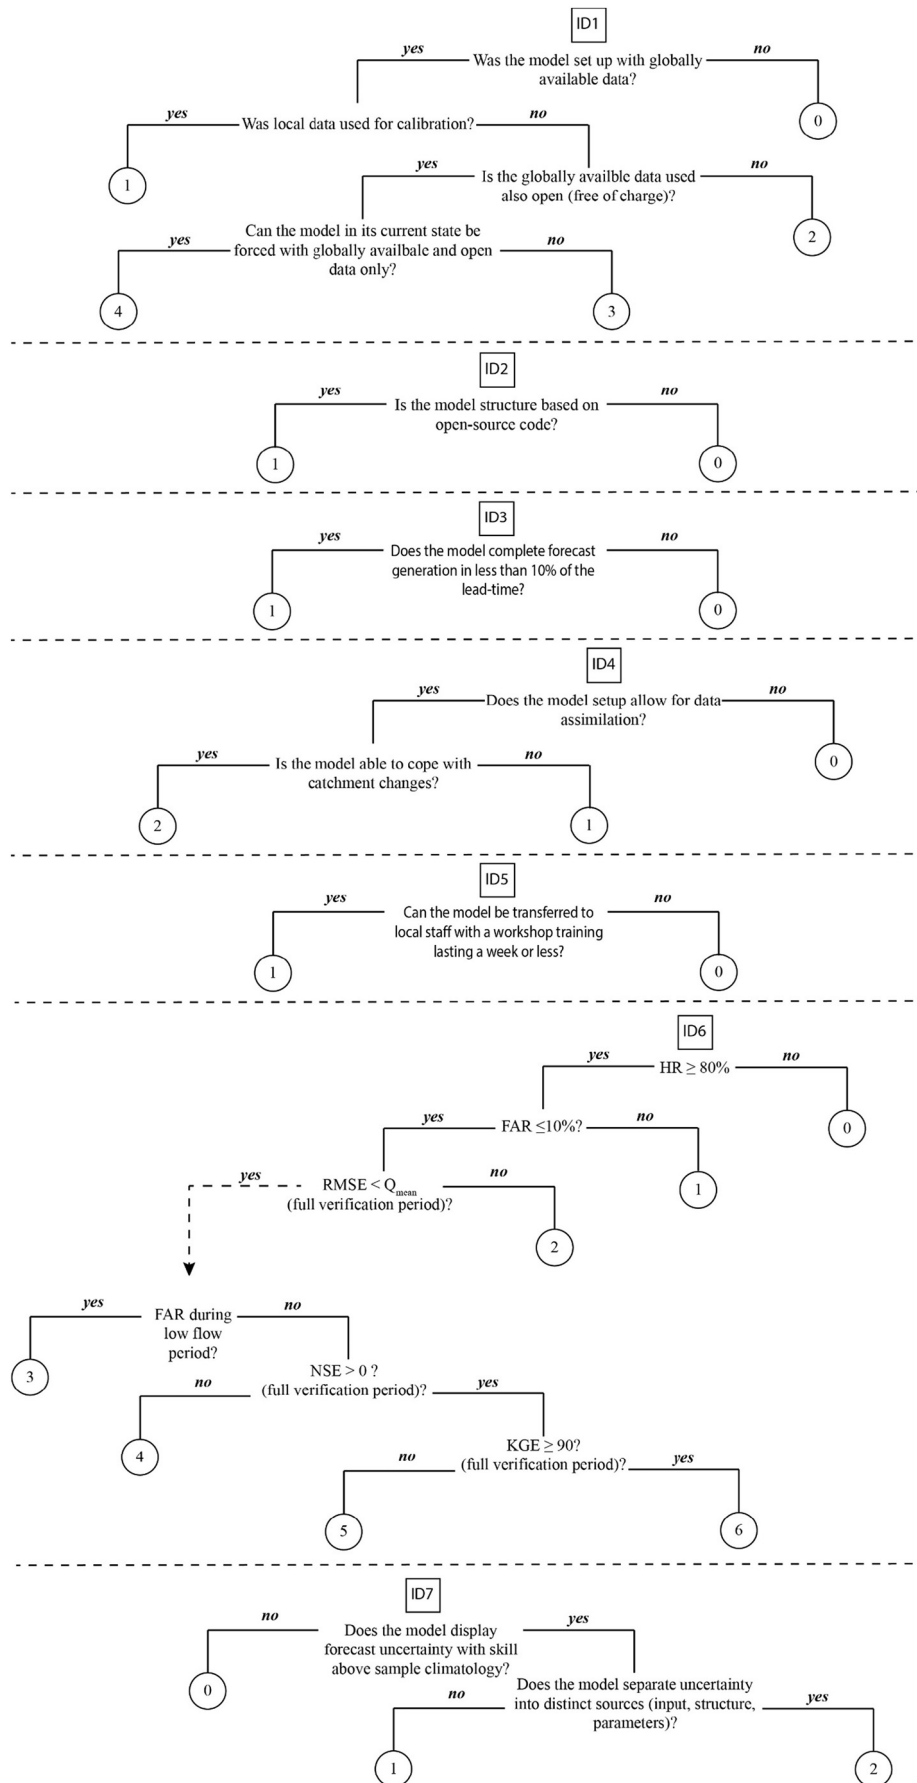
ID1

yes Was the model set up with globally available data? no

0

yes Was local data used for calibration? no

1

yes Is the globally availble data used also open (free of charge)? no

2

yes Can the model in its current state be forced with globally availbale and open data only? no

4

3

ID2

yes Is the model structure based on open-source code? no

1

0

ID3

yes Does the model complete forecast generation in less than 10% of the lead-time? no

1

0

ID4

yes Does the model setup allow for data assimilation? no

0

yes Is the model able to cope with catchment changes? no

2

1

ID5

yes Can the model be transferred to local staff with a workshop training lasting a week or less? no

1

0

ID6

yes $HR \geq 80\%$ no

0

yes FAR $\leq 10\%$? no

1

yes RMSE < $Q_{mean}$ (full verification period)? no

2

yes FAR during low flow period? no

3

no NSE > 0 ? (full verification period)? yes

4

no KGE $\geq$ 90? (full verification period)? yes

5

6

ID7

no Does the model display forecast uncertainty with skill above sample climatology? yes

0

no Does the model separate uncertainty into distinct sources (input, structure, parameters)? yes

1

2